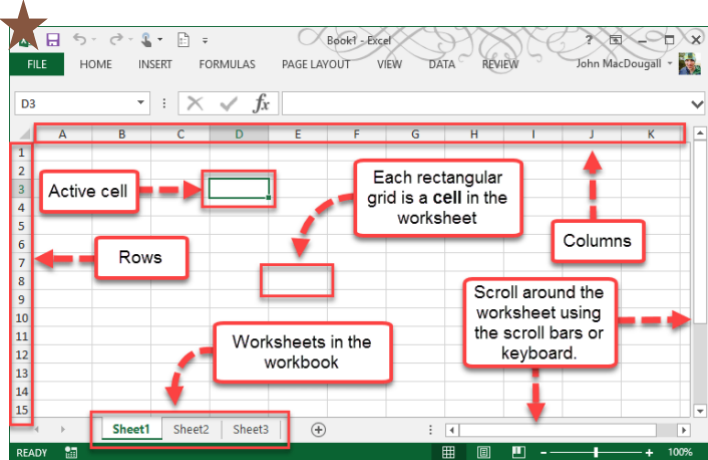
Book1 - Excel

FILE HOME INSERT FORMULAS PAGE LAYOUT VIEW DATA REVIEW John MacDougall

D3

$fx$

| | A | B | C | D | E | F | G | H | I | J | K |
|---|---|---|---|---|---|---|---|---|---|---|---|
| 1 | | | | | | | | | | | |
| 2 | | | | | | | | | | | |
| 3 | | | | | | | | | | | |
| 4 | | | | | | | | | | | |
| 5 | | | | | | | | | | | |
| 6 | | | | | | | | | | | |
| 7 | | | | | | | | | | | |
| 8 | | | | | | | | | | | |
| 9 | | | | | | | | | | | |
| 10 | | | | | | | | | | | |
| 11 | | | | | | | | | | | |
| 12 | | | | | | | | | | | |
| 13 | | | | | | | | | | | |
| 14 | | | | | | | | | | | |
| 15 | | | | | | | | | | | |

Active cell

Each rectangular grid is a cell in the worksheet

Rows

Columns

Scroll around the worksheet using the scroll bars or keyboard.

Worksheets in the workbook

Sheet1 Sheet2 Sheet3

READY

100%